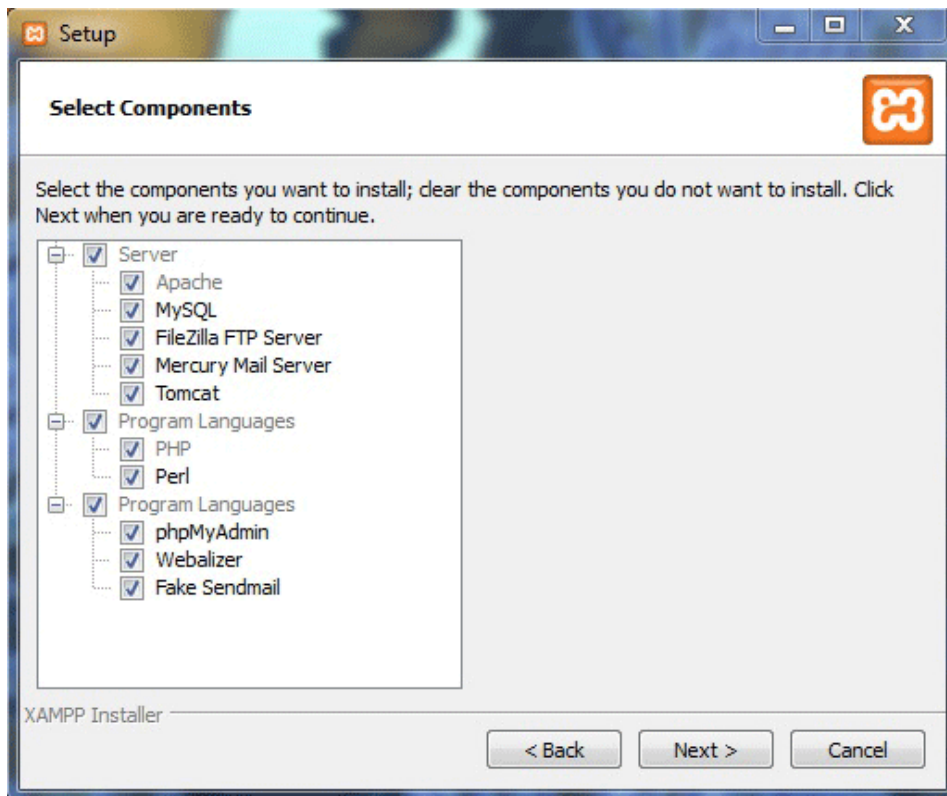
Setup

Select Components

Select the components you want to install; clear the components you do not want to install. Click Next when you are ready to continue.

Server
Apache
MySQL
FileZilla FTP Server
Mercury Mail Server
Tomcat
Program Languages
PHP
Perl
Program Languages
phpMyAdmin
Webalizer
Fake Sendmail

XAMPP Installer

< Back
Next >
Cancel